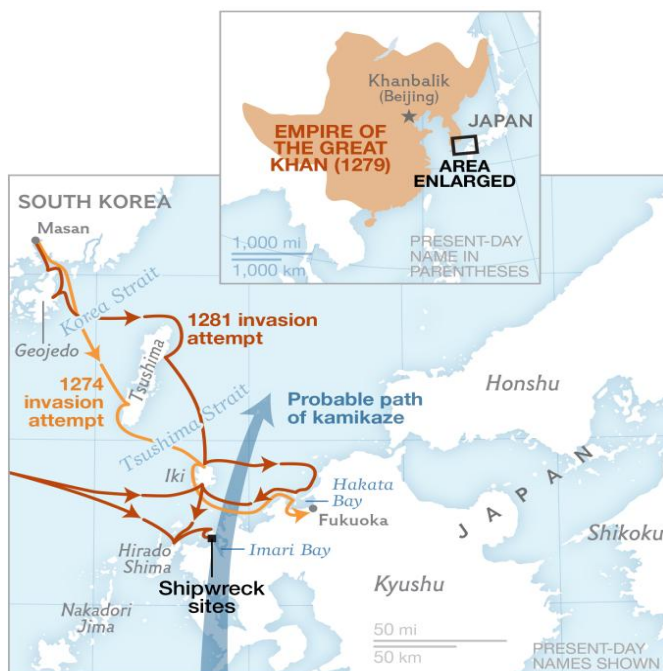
Khanbalik (Beijing)

EMPIRE OF THE GREAT KHAN (1279)

JAPAN

AREA ENLARGED

1,000 mi

1,000 km

PRESENT-DAY NAME IN PARENTHESES

SOUTH KOREA

Masan

Korea Strait

Geojedo

1281 invasion attempt

Tsushima

1274 invasion attempt

Tsushima Strait

Probable path of kamikaze

Honshu

Iki

Hakata Bay

Fukuoka

JAPAN

Shikoku

Hirado Shima

Imari Bay

Shipwreck sites

Kyushu

Nakadori Jima

50 mi

50 km

PRESENT-DAY NAMES SHOWN